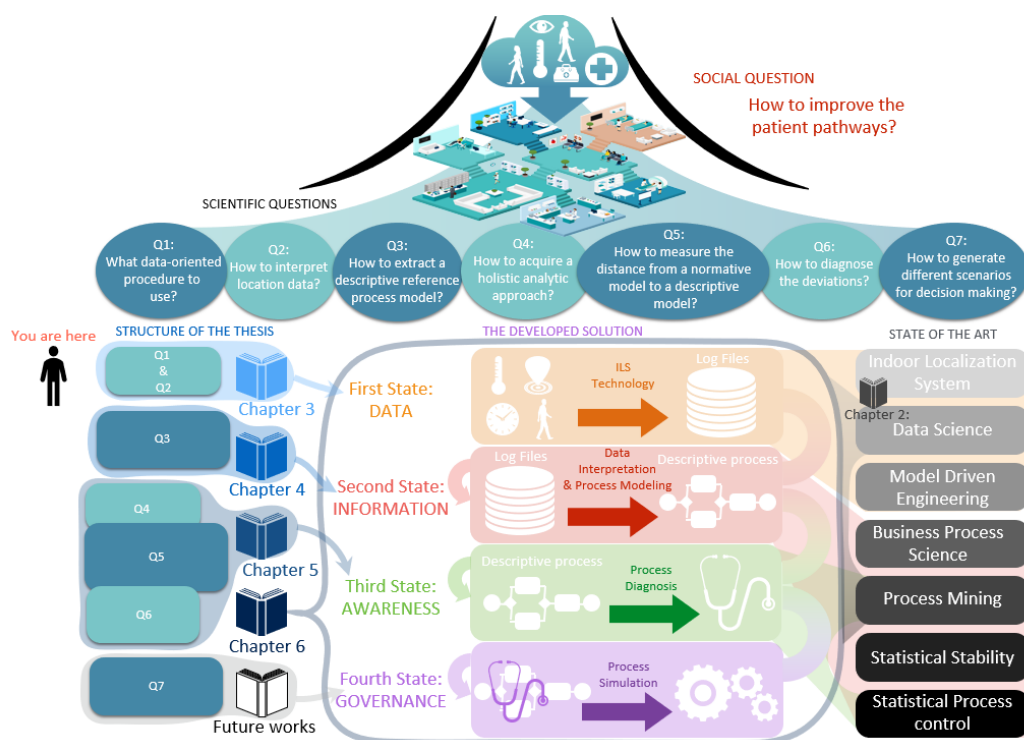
SOCIAL QUESTION

How to improve the patient pathways?

SCIENTIFIC QUESTIONS

Q1: What data-oriented procedure to use?

Q2: How to interpret location data?

Q3: How to extract a descriptive reference process model?

Q4: How to acquire a holistic analytic approach?

Q5: How to measure the distance from a normative model to a descriptive model?

Q6: How to diagnose the deviations?

Q7: How to generate different scenarios for decision making?

You are here

STRUCTURE OF THE THESIS

THE DEVELOPED SOLUTION

STATE OF THE ART

Q1 & Q2

Chapter 3

Q3

Chapter 4

Q4

Q5

Chapter 5

Q6

Chapter 6

Q7

Future works

First State: DATA

ILS Technology

Log Files

Second State: INFORMATION

Log Files

Data Interpretation & Process Modeling

Descriptive process

Third State: AWARENESS

Descriptive process

Process Diagnosis

Fourth State: GOVERNANCE

Process Simulation

Chapter 2:

Indoor Localization System

Data Science

Model Driven Engineering

Business Process Science

Process Mining

Statistical Stability

Statistical Process control